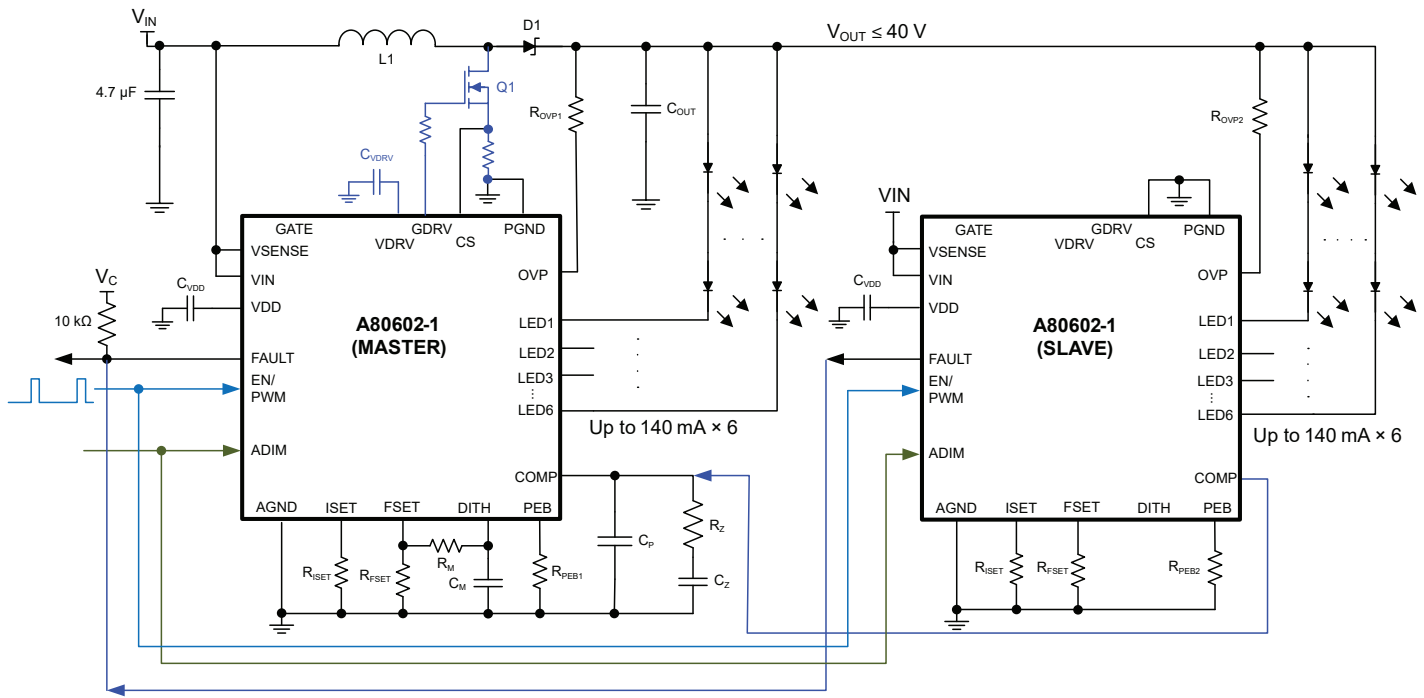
$V_{IN}$

L1

D1

$V_{OUT} \leq 40$ V

4.7 µF

Q1

$R_{OVP1}$

$C_{OUT}$

$R_{OVP2}$

$C_{VDRV}$

GATE

VSENSE

VDRV

GDRV

CS

PGND

VIN

VDD

$C_{VDD}$

$V_C$

10 kΩ

FAULT

EN/ PWM

ADIM

OVP

LED1

LED2

LED3

LED6

A80602-1 (MASTER)

Up to 140 mA × 6

COMP

AGND

ISET

FSET

DITH

PEB

$R_{ISET}$

$R_{FSET}$

$R_M$

$C_M$

$R_{PEB1}$

$C_P$

$R_Z$

$C_Z$

VIN

GATE

VSENSE

VDRV

GDRV

CS

PGND

VIN

VDD

$C_{VDD}$

FAULT

EN/ PWM

ADIM

OVP

LED1

LED2

LED3

LED6

A80602-1 (SLAVE)

COMP

Up to 140 mA × 6

AGND

ISET

FSET

DITH

PEB

$R_{ISET}$

$R_{FSET}$

$R_{PEB2}$